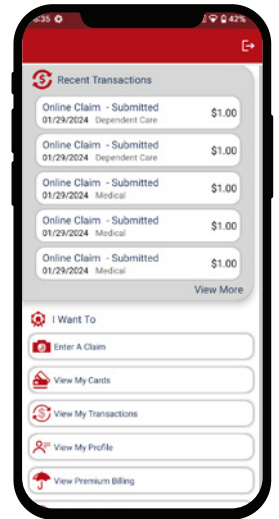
6:35 42%

Recent Transactions

Online Claim - Submitted
01/29/2024 Dependent Care
$1.00

Online Claim - Submitted
01/29/2024 Dependent Care
$1.00

Online Claim - Submitted
01/29/2024 Medical
$1.00

Online Claim - Submitted
01/29/2024 Medical
$1.00

Online Claim - Submitted
01/29/2024 Medical
$1.00

View More

I Want To

Enter A Claim

View My Cards

View My Transactions

View My Profile

View Premium Billing